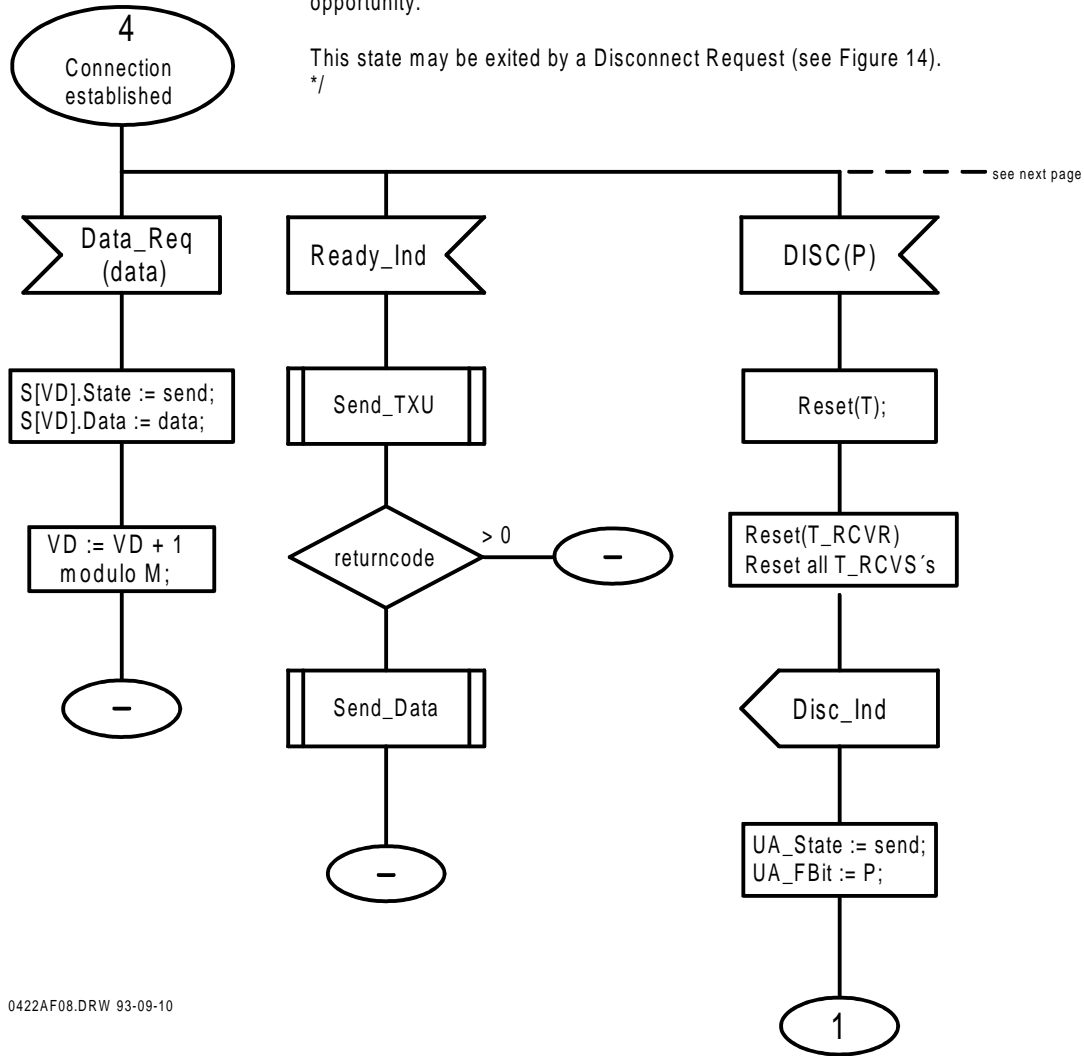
opportunity.

This state may be exited by a Disconnect Request (see Figure 14).
*/

4
Connection established

see next page

Data_Req (data)

Ready_Ind

DISC(P)

S[VD].State := send;
S[VD].Data := data;

Send_TXU

Reset(T);

VD := VD + 1 modulo M;

returncode

> 0

–

Reset(T_RCVR)
Reset all T_RCVS´s

–

Send_Data

Disc_Ind

–

UA_State := send;
UA_FBit := P;

0422AF08.DRW 93-09-10

1